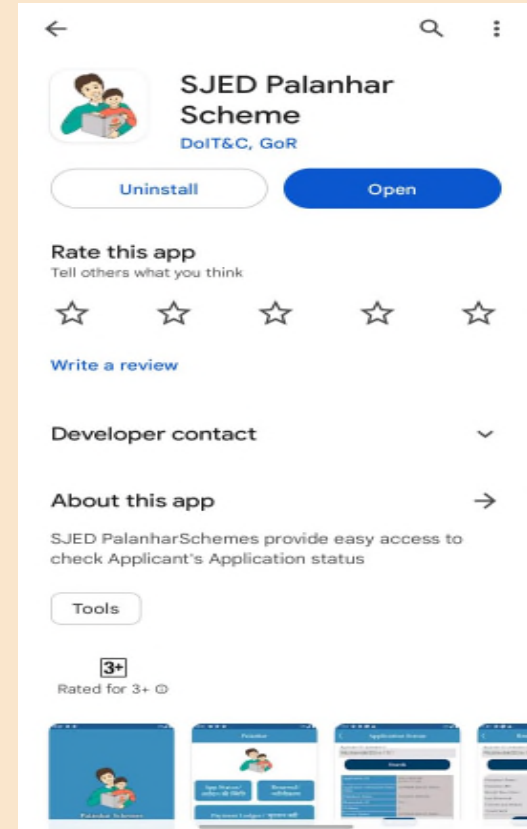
SJED Palanhar Scheme
DoIT&C, GoR

Uninstall
Open

Rate this app
Tell others what you think

Write a review

Developer contact

About this app

SJED PalanharSchemes provide easy access to check Applicant's Application status

Tools

3+
Rated for 3+

Palanhar Schemes

Palanhar

App Status/ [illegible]

Renewal/ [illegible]

Payment Ledger / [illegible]

Application Status

Search